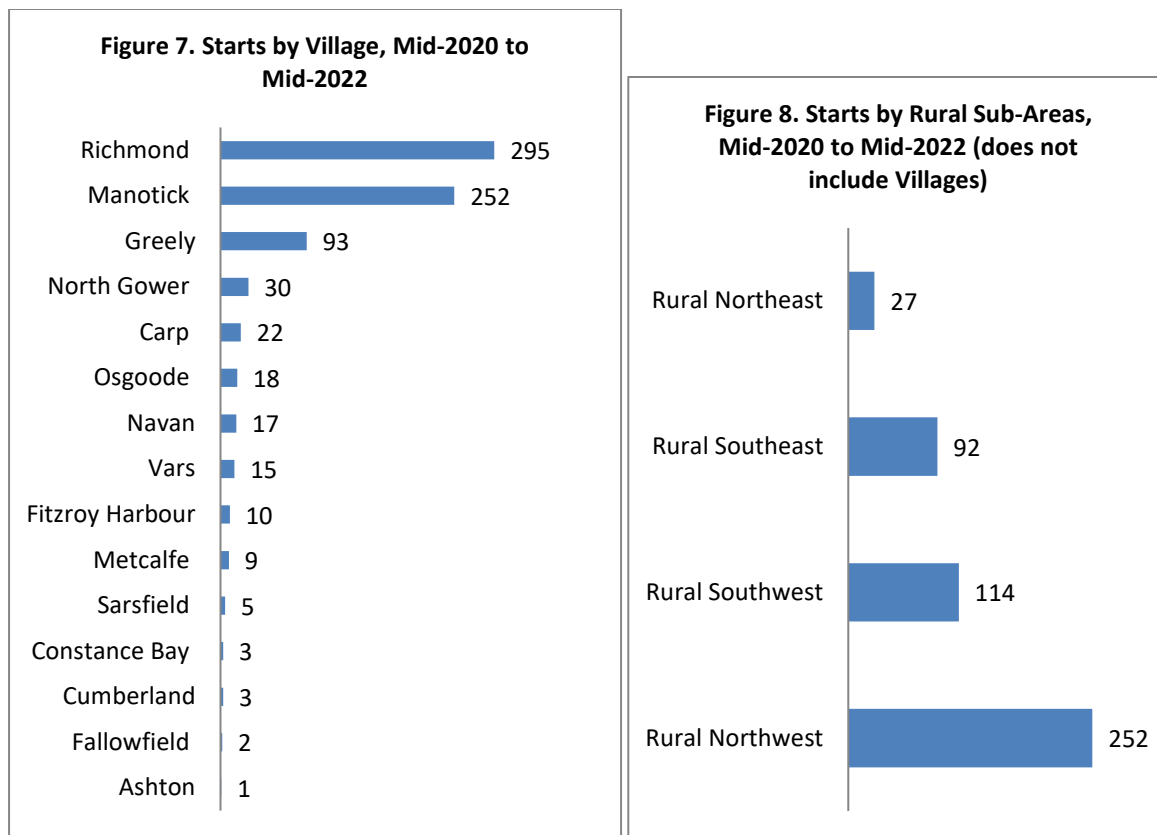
Figure 7. Starts by Village, Mid-2020 to Mid-2022

Richmond 295
Manotick 252
Greely 93
North Gower 30
Carp 22
Osgoode 18
Navan 17
Vars 15
Fitzroy Harbour 10
Metcalfe 9
Sarsfield 5
Constance Bay 3
Cumberland 3
Fallowfield 2
Ashton 1

Figure 8. Starts by Rural Sub-Areas, Mid-2020 to Mid-2022 (does not include Villages)

Rural Northeast 27
Rural Southeast 92
Rural Southwest 114
Rural Northwest 252